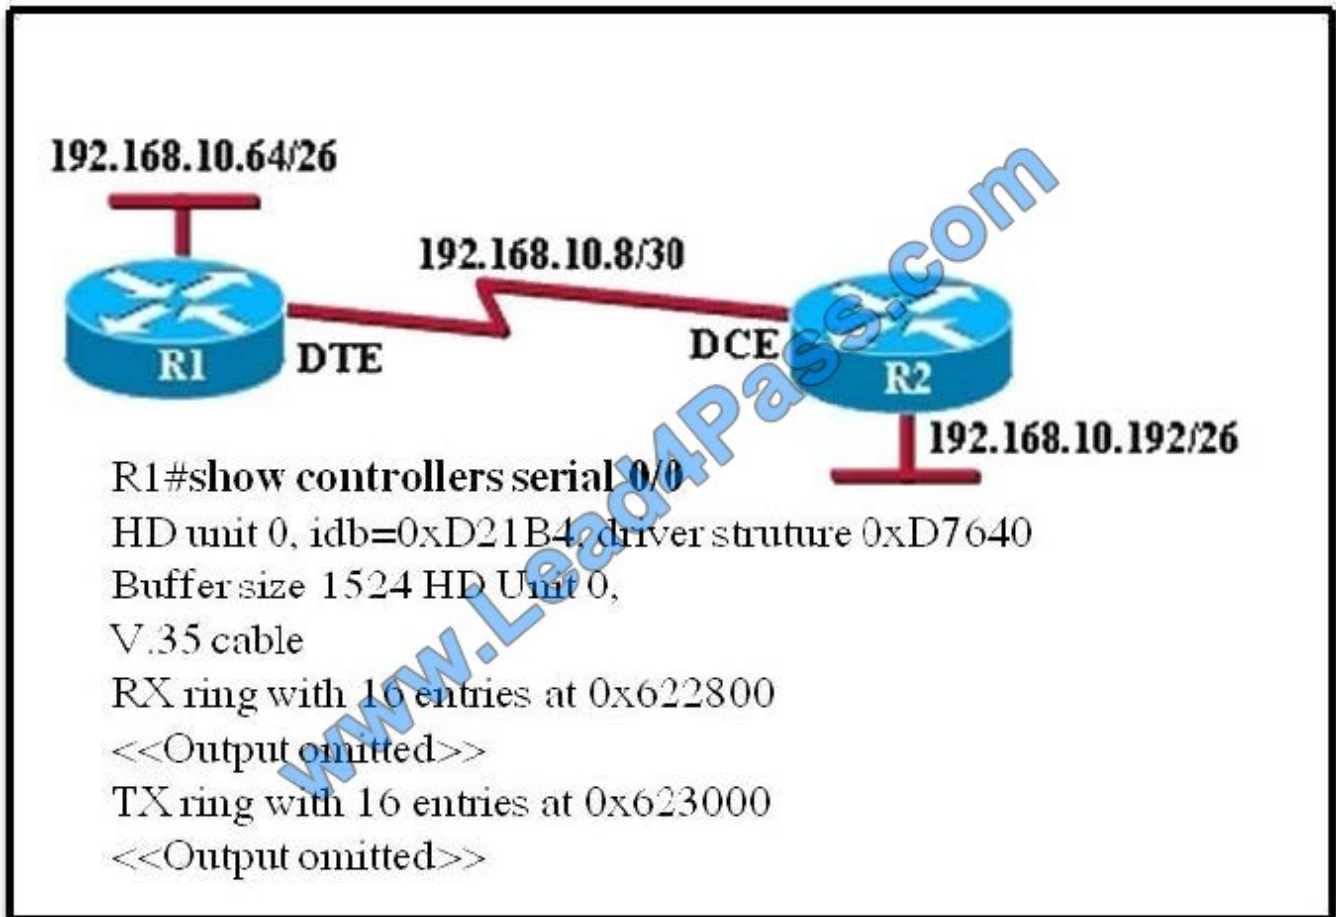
192.168.10.64/26

192.168.10.8/30

R1

DTE

DCE

R2

192.168.10.192/26

www.Lead4Pass.com

R1#show controllers serial 0/0
HD unit 0, idb=0xD21B4, driver struture 0xD7640
Buffer size 1524 HD Unit 0,
V.35 cable
RX ring with 16 entries at 0x622800
<<Output omitted>>
TX ring with 16 entries at 0x623000
<<Output omitted>>